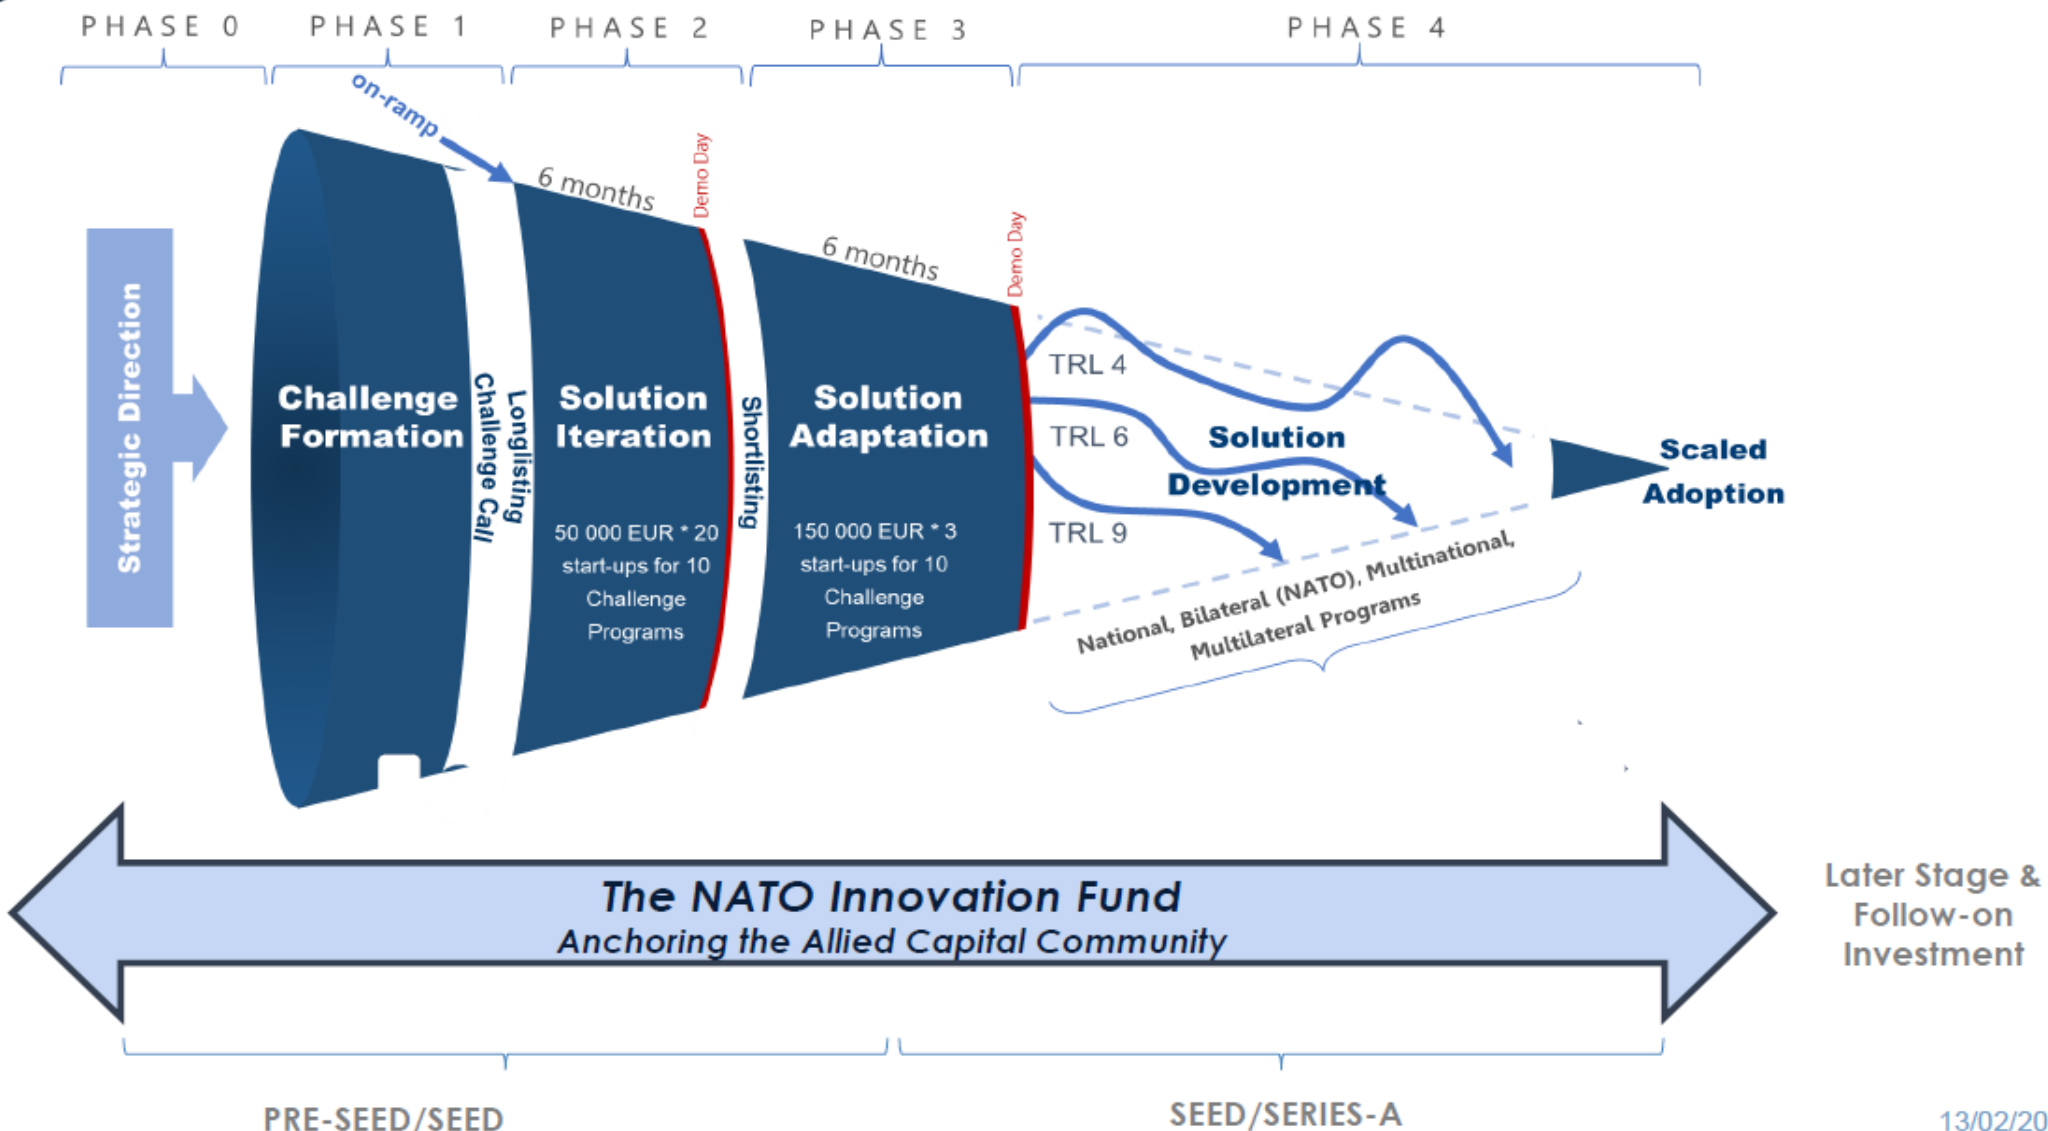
PHASE 0 PHASE 1 PHASE 2 PHASE 3 PHASE 4

on-ramp

6 months

Demo Day

6 months

Demo Day

Strategic Direction

Challenge Formation

Longlisting Challenge Call

Solution Iteration

50 000 EUR * 20 start-ups for 10 Challenge Programs

Shortlisting

Solution Adaptation

150 000 EUR * 3 start-ups for 10 Challenge Programs

TRL 4

TRL 6

TRL 9

Solution Development

Scaled Adoption

National, Bilateral (NATO), Multinational, Multilateral Programs

The NATO Innovation Fund
Anchoring the Allied Capital Community

Later Stage & Follow-on Investment

PRE-SEED/SEED

SEED/SERIES-A

13/02/20